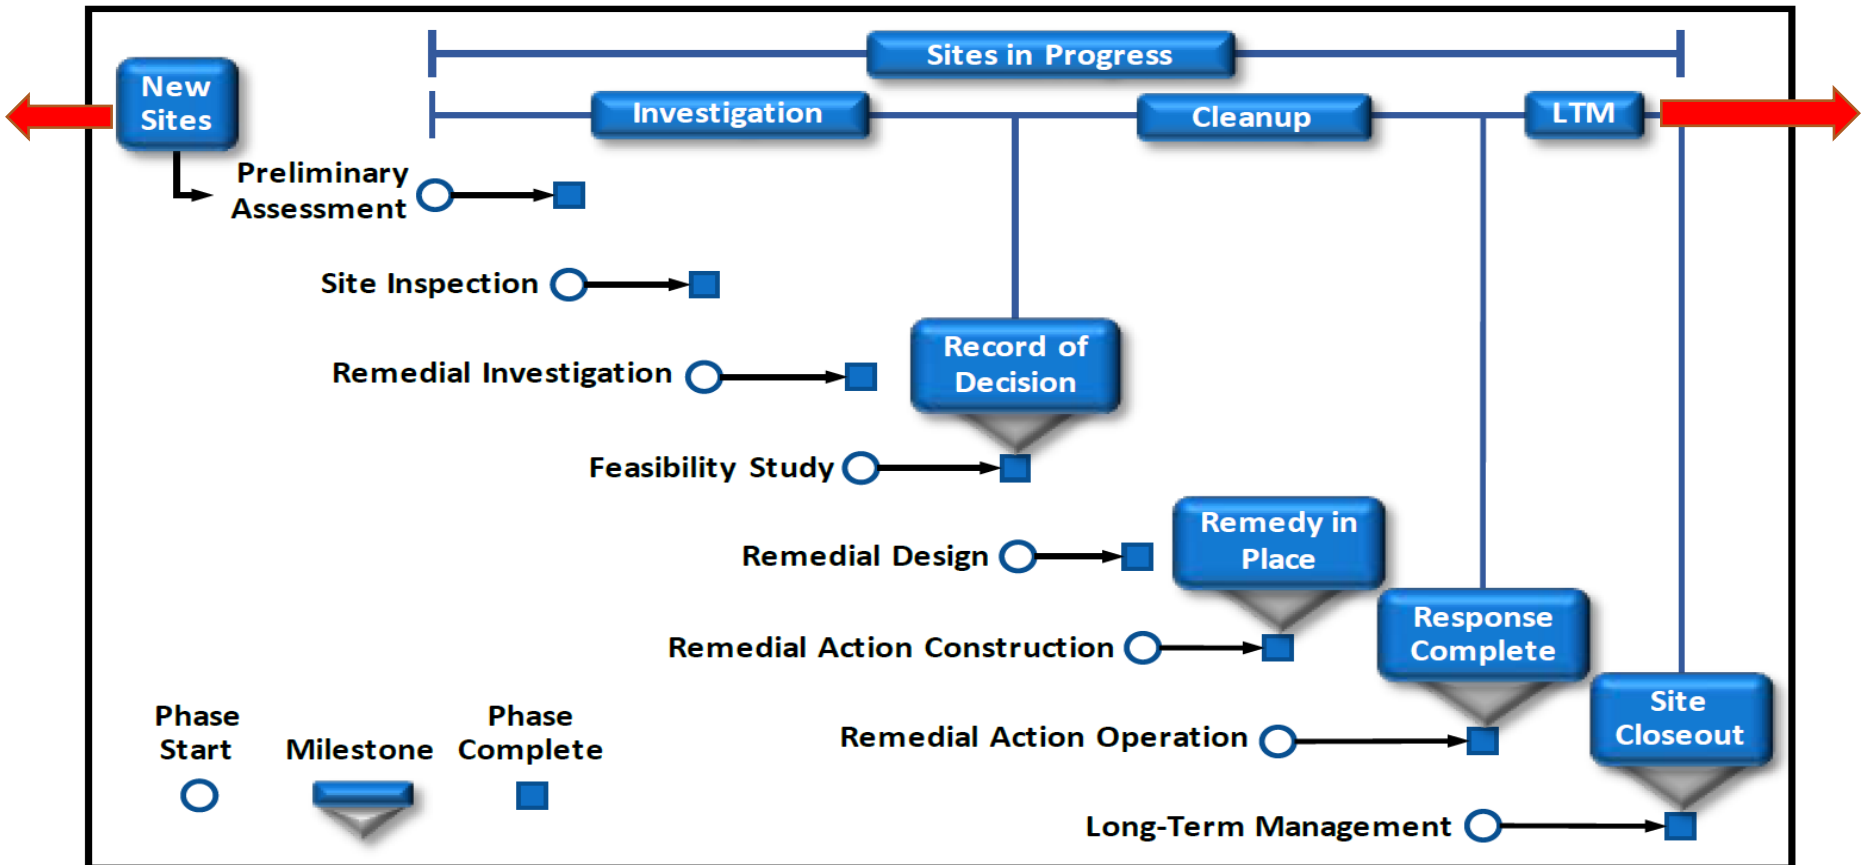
Sites in Progress

New Sites

Investigation

Cleanup

LTM

Preliminary Assessment

Site Inspection

Record of Decision

Remedial Investigation

Feasibility Study

Remedy in Place

Remedial Design

Response Complete

Remedial Action Construction

Site Closeout

Remedial Action Operation

Long-Term Management

Phase Start

Milestone

Phase Complete